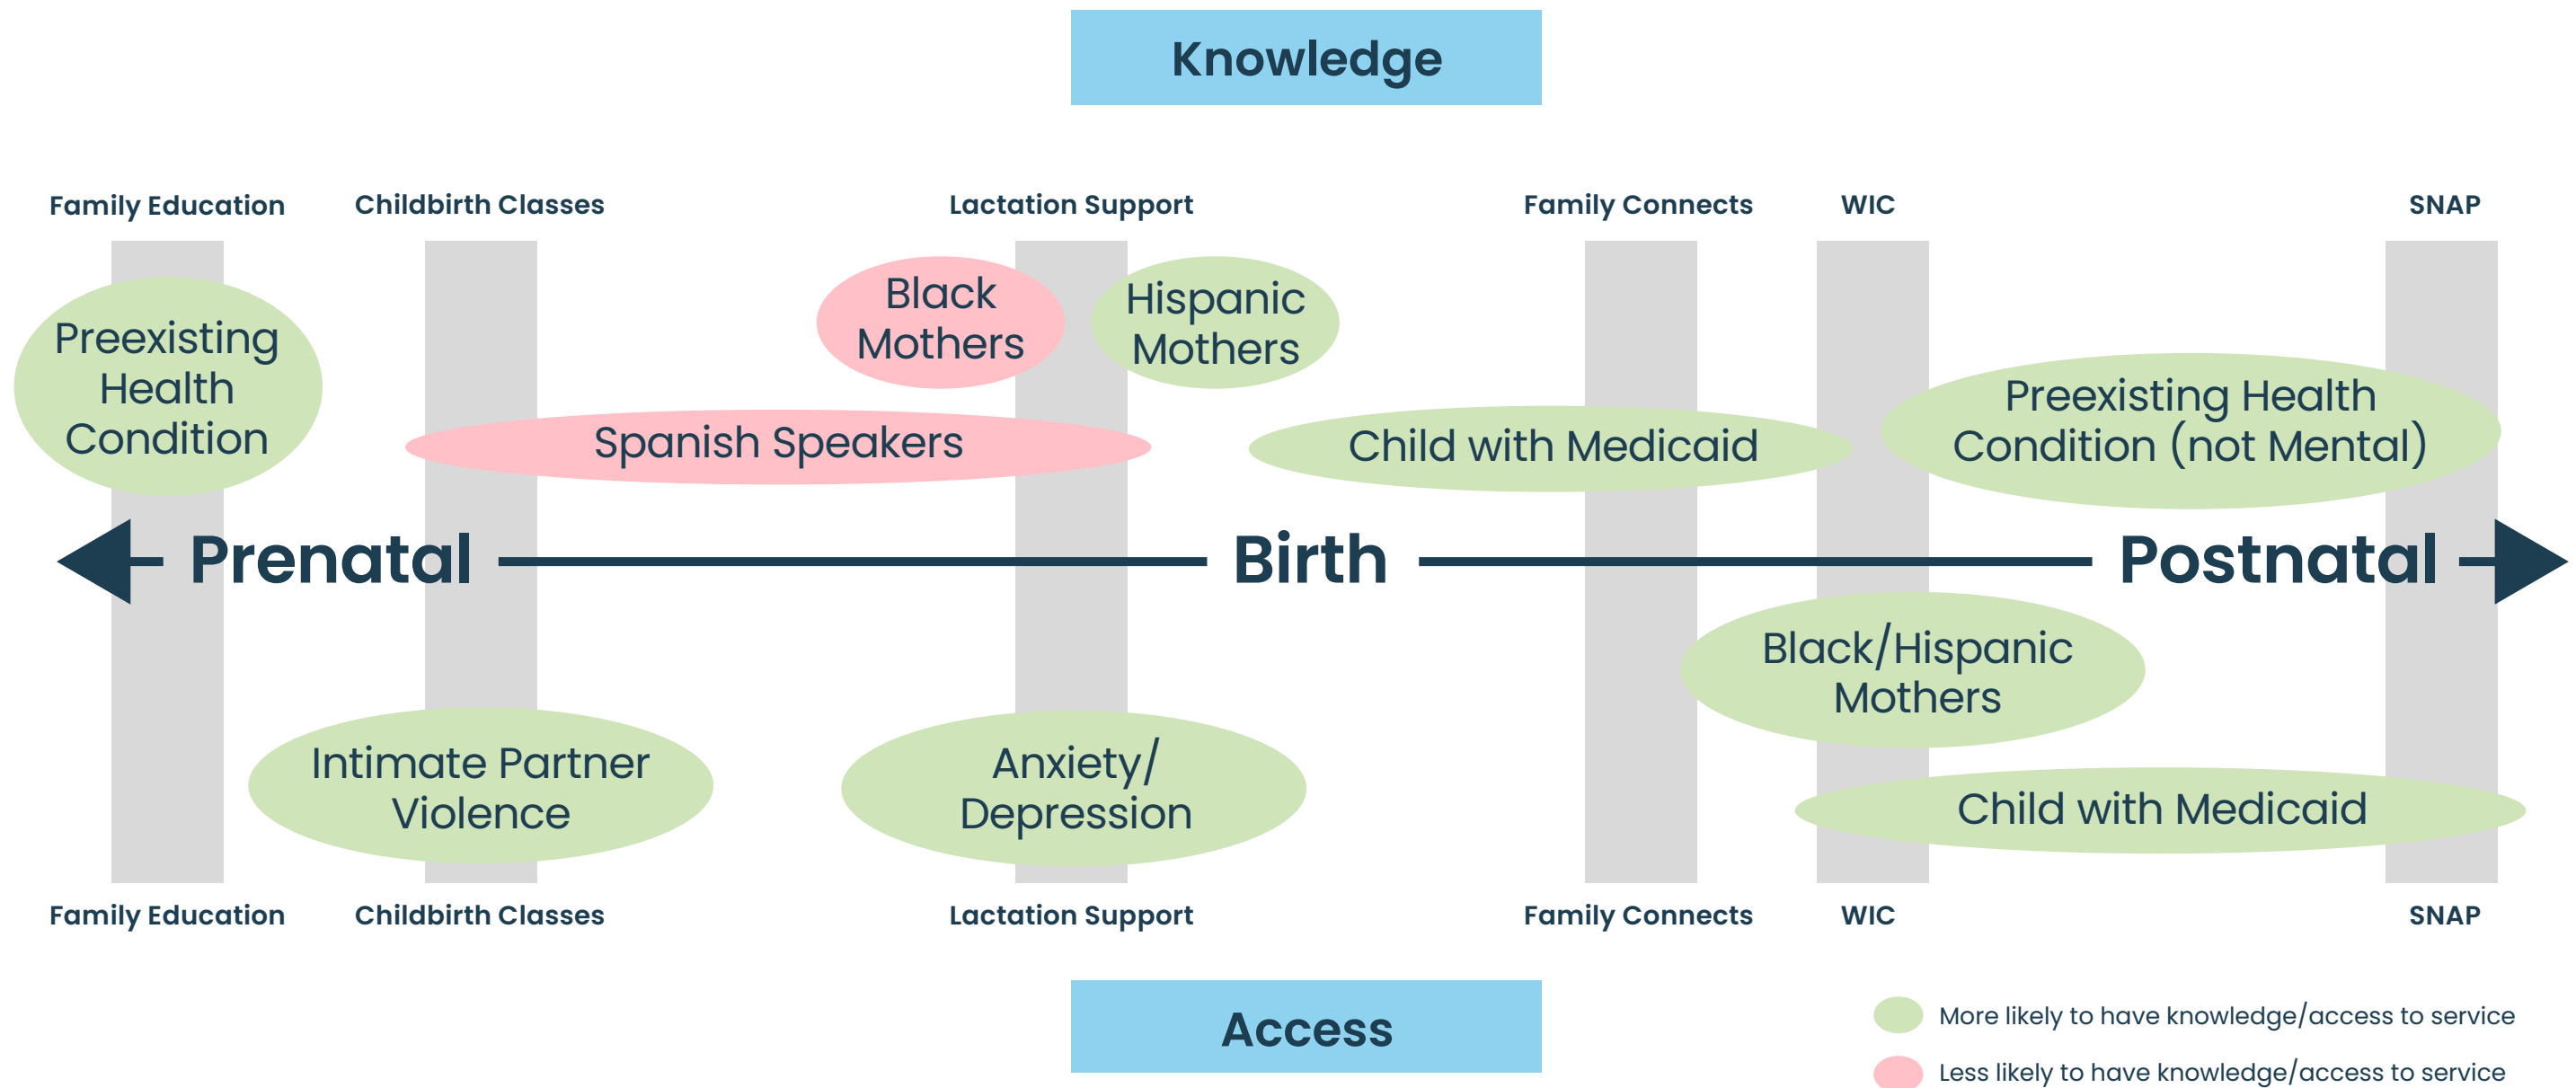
Knowledge

Family Education Childbirth Classes Lactation Support Family Connects WIC SNAP

Preexisting Health Condition

Black Mothers

Hispanic Mothers

Spanish Speakers

Child with Medicaid

Preexisting Health Condition (not Mental)

Prenatal Birth Postnatal

Black/Hispanic Mothers

Intimate Partner Violence

Anxiety/ Depression

Child with Medicaid

Family Education Childbirth Classes Lactation Support Family Connects WIC SNAP

Access

More likely to have knowledge/access to service

Less likely to have knowledge/access to service